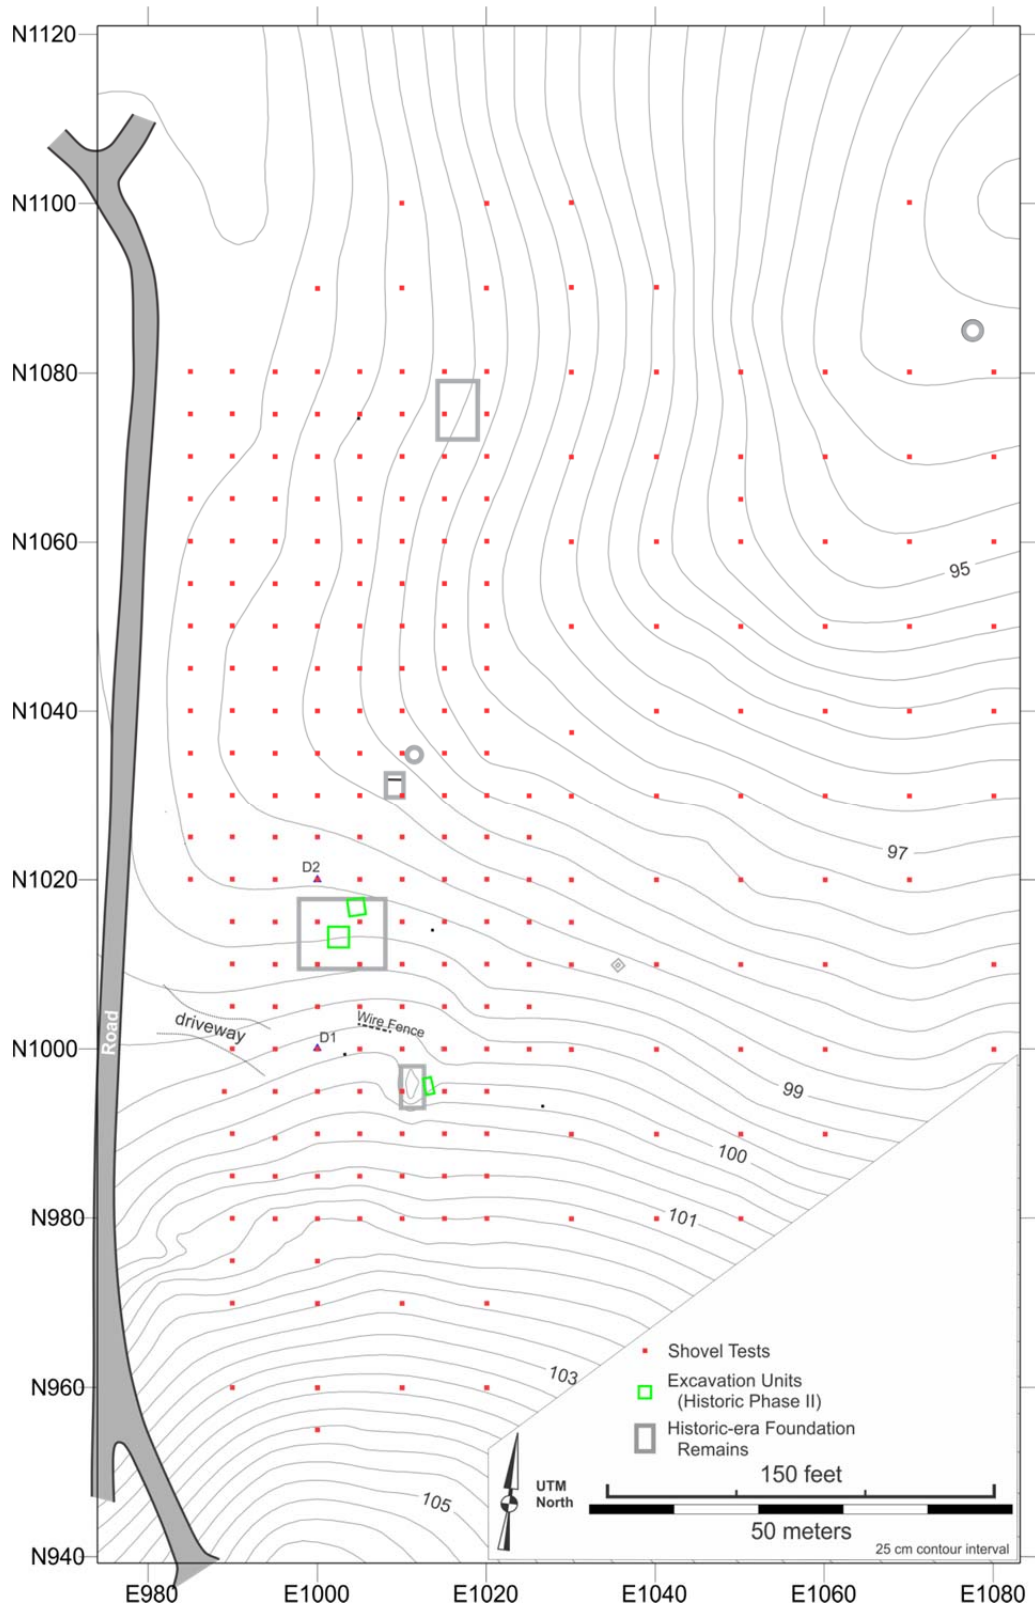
N1120
N1100
N1080
N1060
N1040
N1020
N1000
N980
N960
N940

E980
E1000
E1020
E1040
E1060
E1080

Road
driveway
Wire Fence
D2
D1
95
97
99
100
101
103
105

Shovel Tests
Excavation Units (Historic Phase II)
Historic-era Foundation Remains

UTM North
150 feet
50 meters
25 cm contour interval